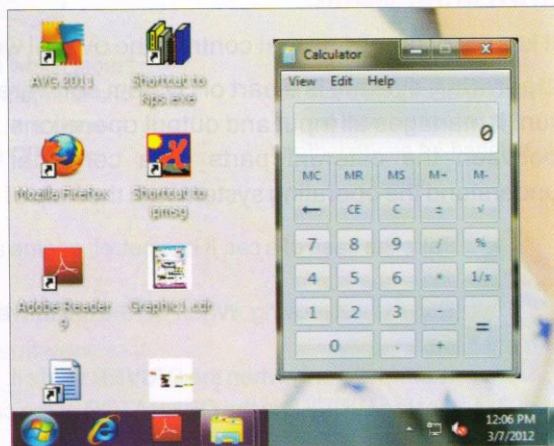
AVG 2013

Shortcut to hps.exe

Mozilla Firefox

Shortcut to ipmsg

Adobe Reader 9

Graphic1.cdr

Calculator

View Edit Help

0

MC MR MS M+ M-

← CE C ± √

7 8 9 / %

4 5 6 * 1/x

1 2 3 -

0 . + =

12:06 PM
3/7/2012